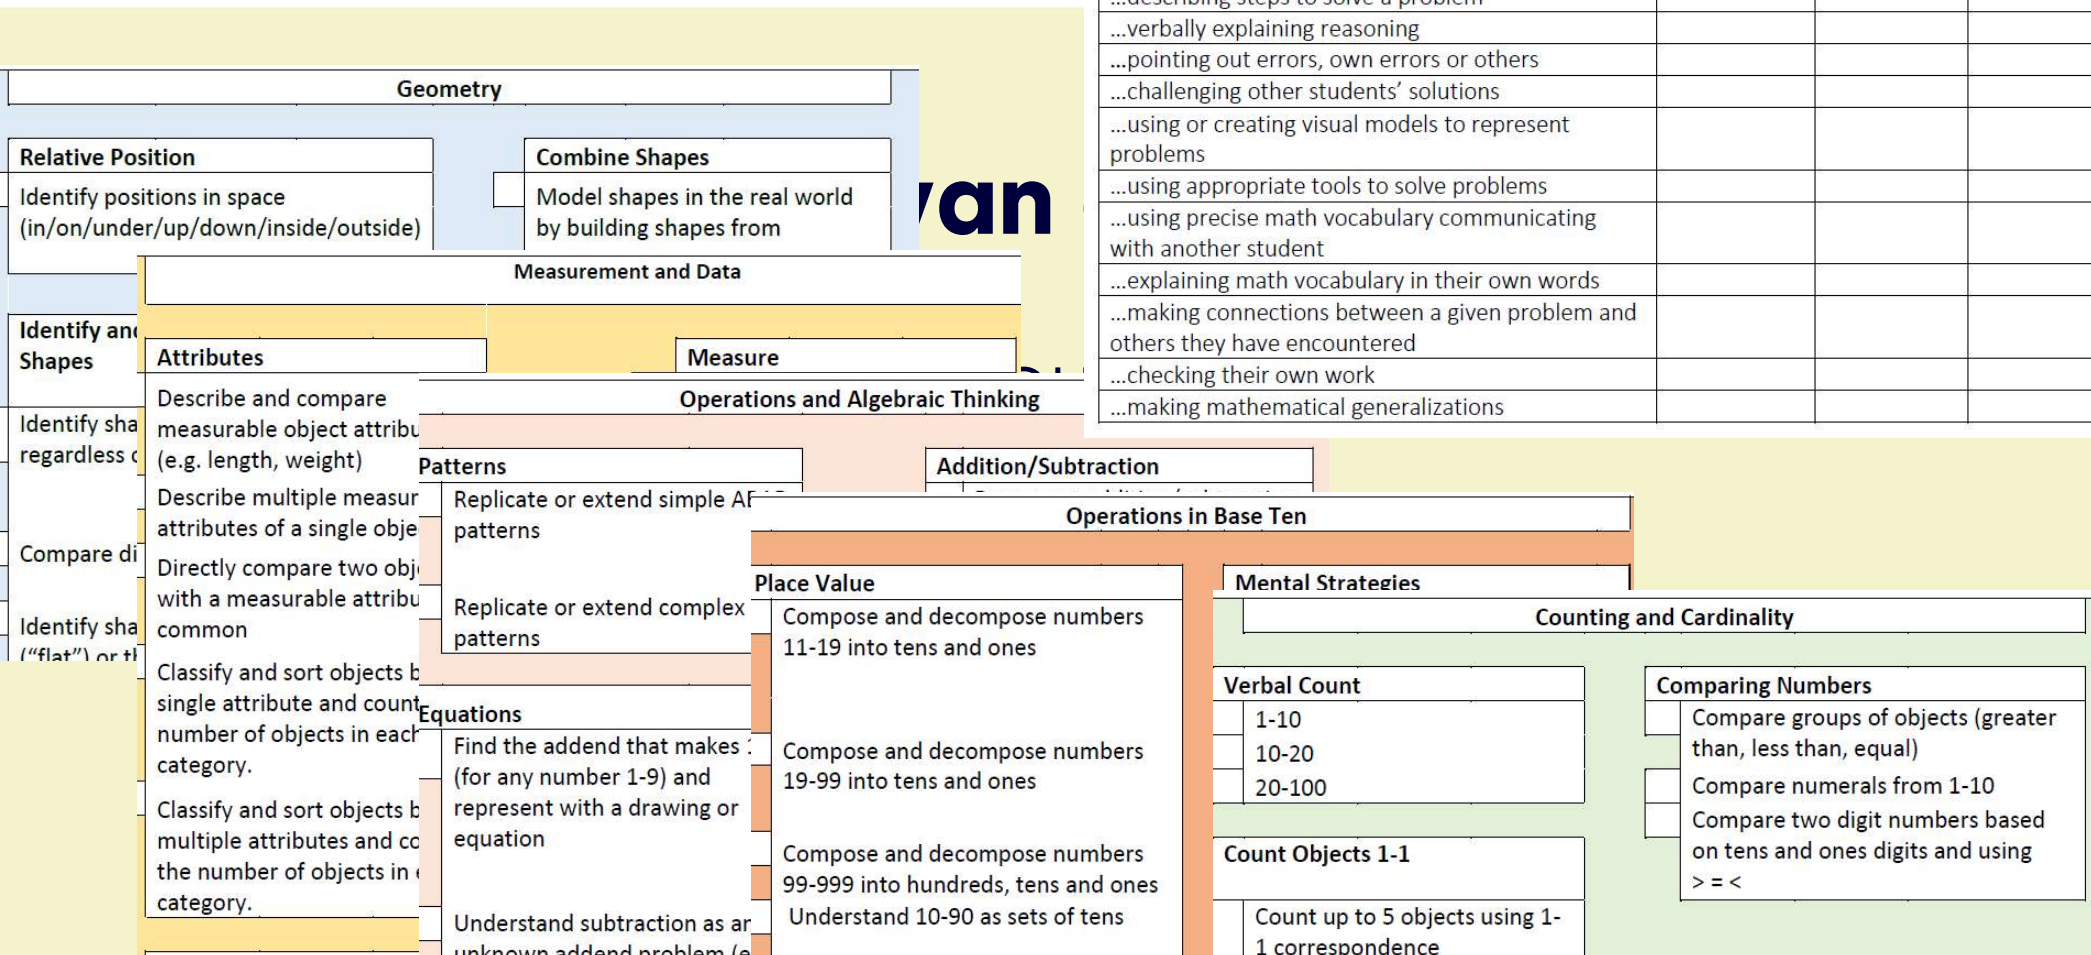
Geometry

Relative Position
Identify positions in space (in/on/under/up/down/inside/outside)

Combine Shapes
Model shapes in the real world by building shapes from

van

Identify an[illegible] Shapes

Identify sha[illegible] regardless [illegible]

Compare di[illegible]

Identify sha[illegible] ("flat") or t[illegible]

Measurement and Data

Attributes
Describe and compare measurable object attribu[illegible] (e.g. length, weight)
Describe multiple measur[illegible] attributes of a single obje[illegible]
Directly compare two obj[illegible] with a measurable attribu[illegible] common
Classify and sort objects b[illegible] single attribute and count number of objects in each category.
Classify and sort objects b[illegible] multiple attributes and co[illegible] the number of objects in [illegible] category.

Measure

Operations and Algebraic Thinking

Patterns
Replicate or extend simple A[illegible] patterns
Replicate or extend complex patterns

Addition/Subtraction

Equations
Find the addend that makes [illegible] (for any number 1-9) and represent with a drawing or equation
Understand subtraction as a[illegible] unknown addend problem (e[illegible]

Operations in Base Ten

Place Value
Compose and decompose numbers 11-19 into tens and ones
Compose and decompose numbers 19-99 into tens and ones
Compose and decompose numbers 99-999 into hundreds, tens and ones
Understand 10-90 as sets of tens

Mental Strategies

...describing steps to solve a problem
...verbally explaining reasoning
...pointing out errors, own errors or others
...challenging other students' solutions
...using or creating visual models to represent problems
...using appropriate tools to solve problems
...using precise math vocabulary communicating with another student
...explaining math vocabulary in their own words
...making connections between a given problem and others they have encountered
...checking their own work
...making mathematical generalizations

Counting and Cardinality

Verbal Count
1-10
10-20
20-100

Count Objects 1-1
Count up to 5 objects using 1-1 correspondence

Comparing Numbers
Compare groups of objects (greater than, less than, equal)
Compare numerals from 1-10
Compare two digit numbers based on tens and ones digits and using > = <